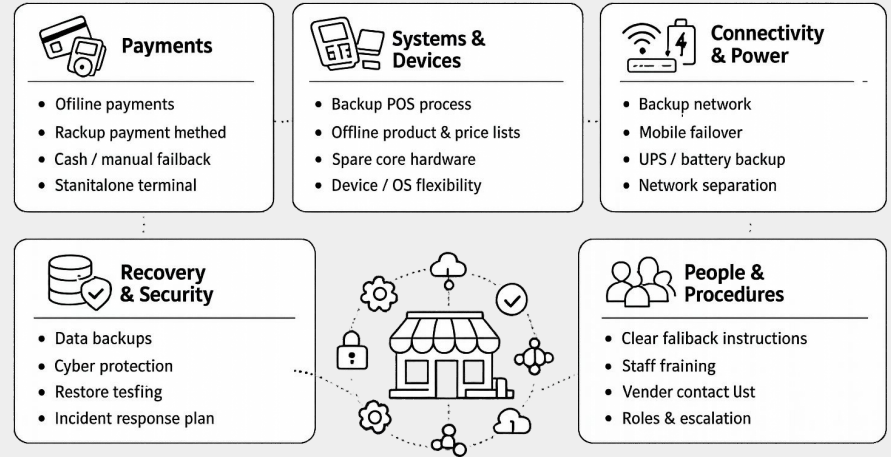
Payments

- Ofiline payments
- Rackup payment methed
- Cash / manual failback
- Stanitalone terminal

Systems & Devices

- Backup POS process
- Offline product & price lists
- Spare core hardware
- Device / OS flexibility

Connectivity & Power

- Backup network
- Mobile failover
- UPS / battery backup
- Network separation

Recovery & Security

- Data backups
- Cyber protection
- Restore tesfing
- Incident response plan

People & Procedures

- Clear faliback instructions
- Staff fraining
- Vender contact Ust
- Roles & escalation